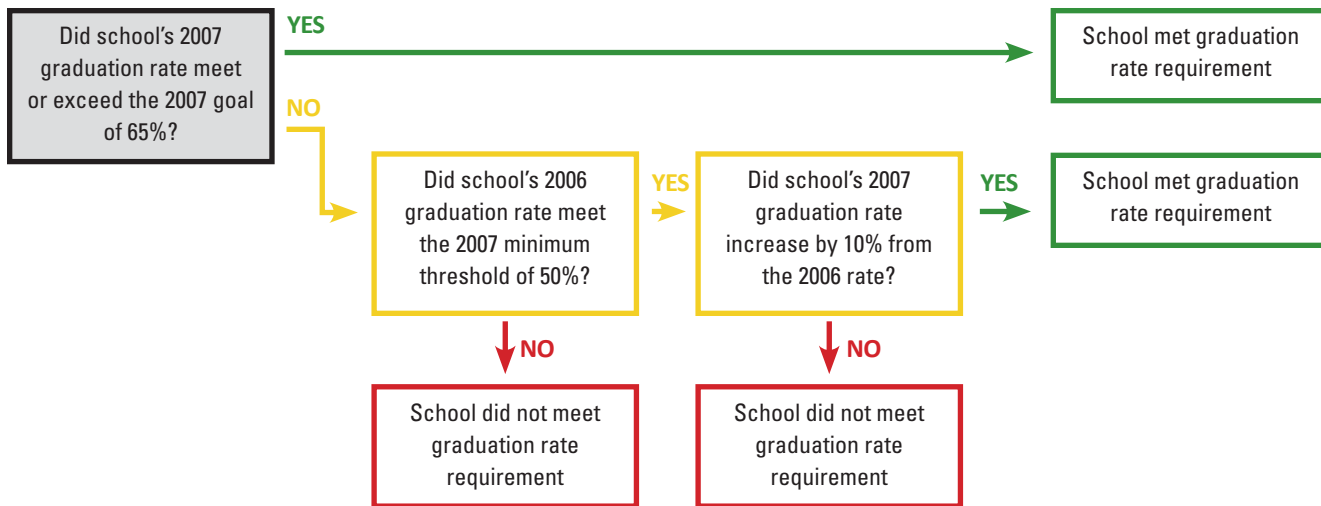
Did school's 2007 graduation rate meet or exceed the 2007 goal of 65%?

YES

School met graduation rate requirement

NO

Did school's 2006 graduation rate meet the 2007 minimum threshold of 50%?

YES

Did school's 2007 graduation rate increase by 10% from the 2006 rate?

YES

School met graduation rate requirement

NO

School did not meet graduation rate requirement

NO

School did not meet graduation rate requirement